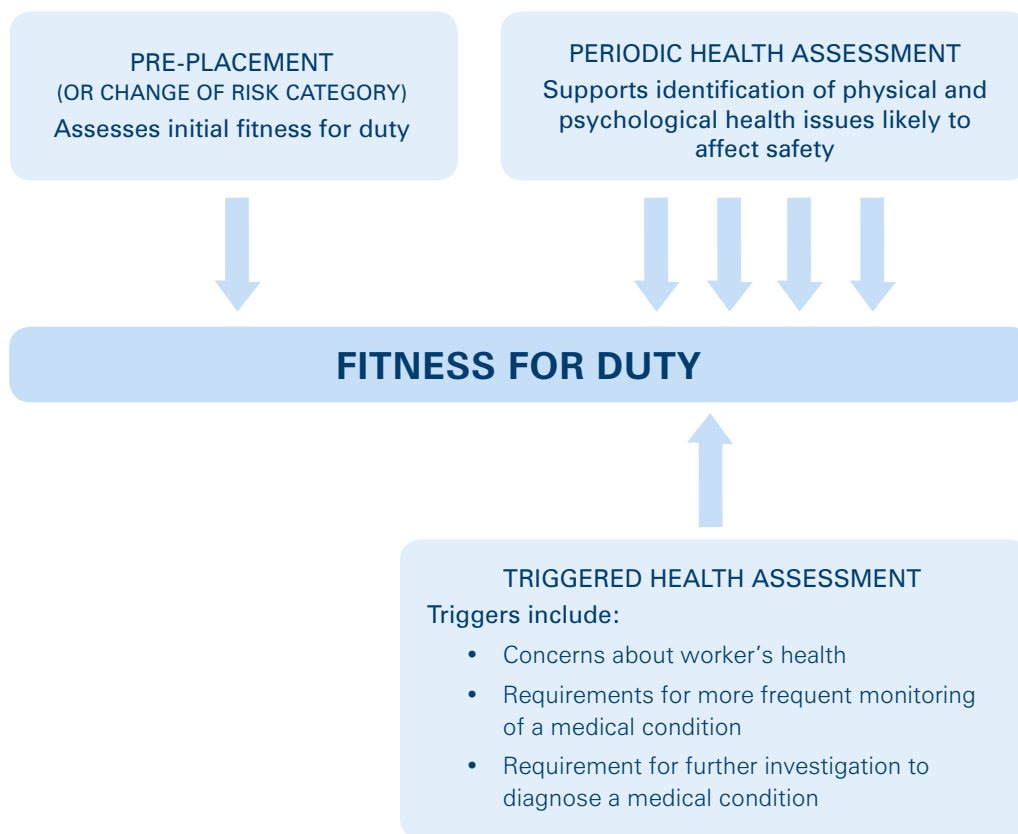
PRE-PLACEMENT
(OR CHANGE OF RISK CATEGORY)
Assesses initial fitness for duty

PERIODIC HEALTH ASSESSMENT
Supports identification of physical and psychological health issues likely to affect safety

FITNESS FOR DUTY

TRIGGERED HEALTH ASSESSMENT
Triggers include:

- Concerns about worker’s health
- Requirements for more frequent monitoring of a medical condition
- Requirement for further investigation to diagnose a medical condition